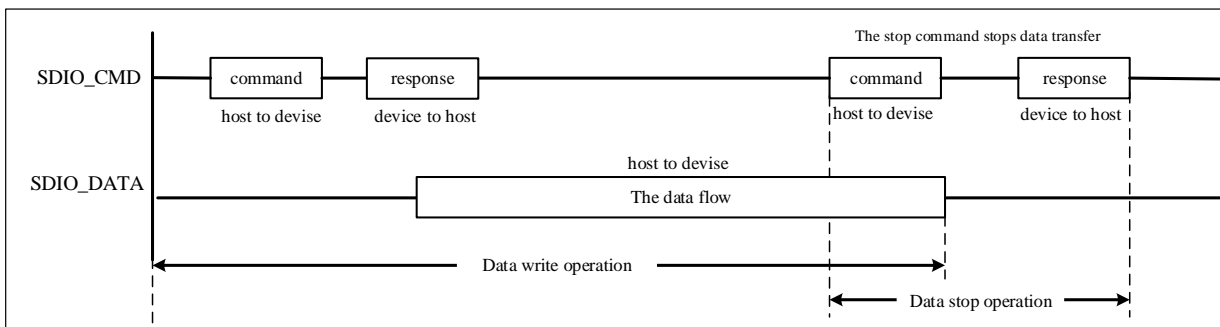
The stop command stops data transfer

SDIO_CMD

command

host to devise

response

device to host

command

host to devise

response

device to host

host to devise

SDIO_DATA

The data flow

Data write operation

Data stop operation